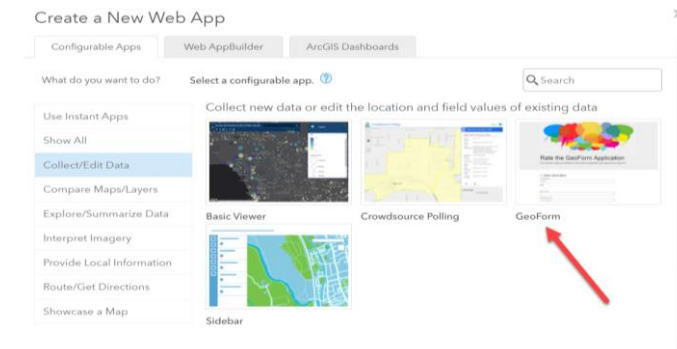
Create a New Web App

Configurable Apps | Web AppBuilder | ArcGIS Dashboards

What do you want to do?

Select a configurable app.

Search

Use Instant Apps

Show All

Collect/Edit Data

Compare Maps/Layers

Explore/Summarize Data

Interpret Imagery

Provide Local Information

Route/Get Directions

Showcase a Map

Collect new data or edit the location and field values of existing data

Basic Viewer

Crowdsource Polling

Rate the GeoForm Application

GeoForm

Sidebar